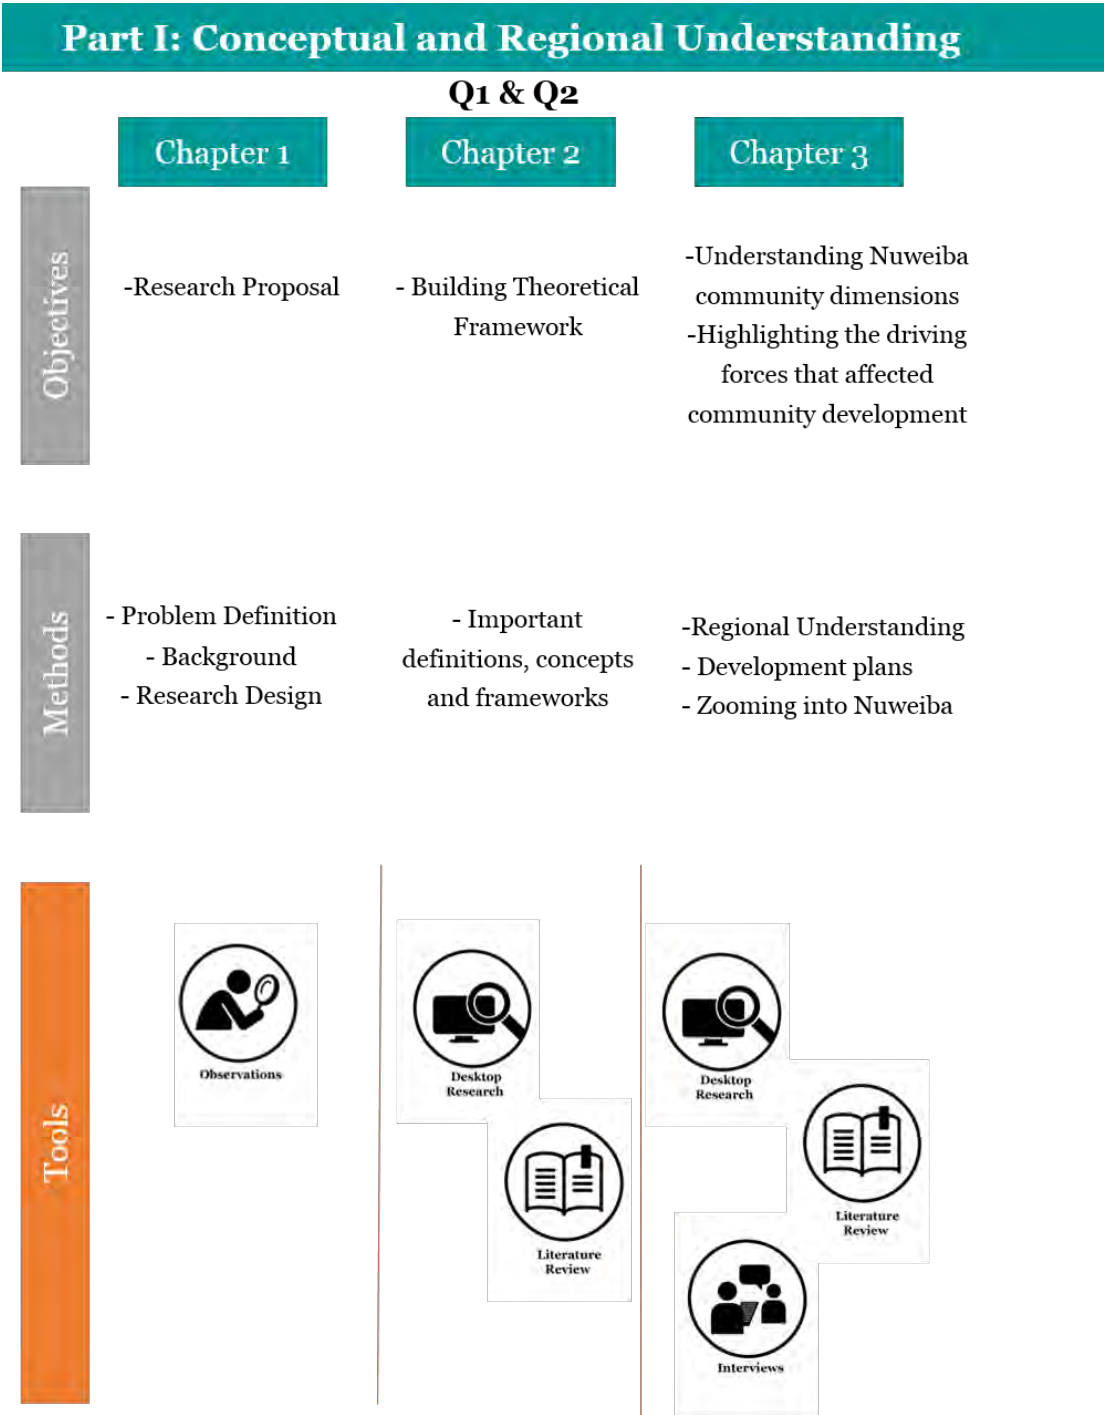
Part I: Conceptual and Regional Understanding

Q1 & Q2

Chapter 1

Chapter 2

Chapter 3

Objectives

-Research Proposal

- Building Theoretical Framework

-Understanding Nuweiba community dimensions
-Highlighting the driving forces that affected community development

Methods

- Problem Definition
- Background
- Research Design

- Important definitions, concepts and frameworks

-Regional Understanding
- Development plans
- Zooming into Nuweiba

Tools

Observations

Desktop Research

Literature Review

Desktop Research

Literature Review

Interviews